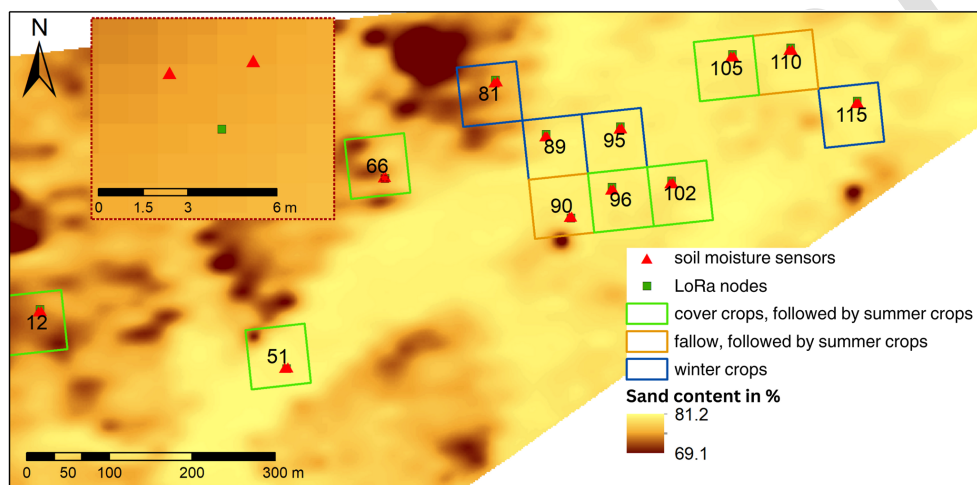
N

0 1.5 3 6 m

81
105
110
115
66
89
95
90
96
102
12
51

soil moisture sensors
LoRa nodes
cover crops, followed by summer crops
fallow, followed by summer crops
winter crops

Sand content in %
81.2
69.1

0 50 100 200 300 m